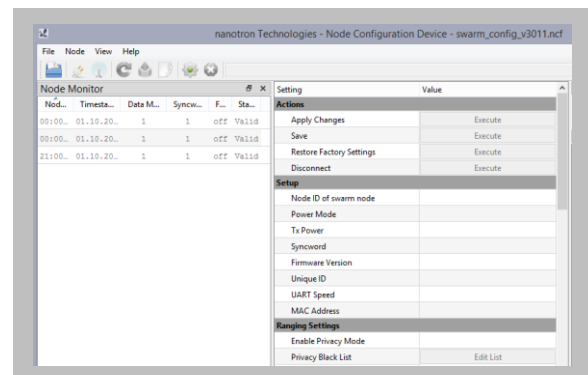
nanotron Technologies - Node Configuration Device - swarm_config_v3011.ncf

File Node View Help

Node Monitor

| Nod... | Timesta... | Data M... | Syncw... | F... | Sta... |
|---|---|---|---|---|---|
| 00:00... | 01.10.20... | 1 | 1 | off | Valid |
| 00:00... | 01.10.20... | 1 | 1 | off | Valid |
| 21:00... | 01.10.20... | 1 | 1 | off | Valid |

| Setting | Value |
|---|---|
| **Actions** | |
| Apply Changes | Execute |
| Save | Execute |
| Restore Factory Settings | Execute |
| Disconnect | Execute |
| **Setup** | |
| Node ID of swarm node | |
| Power Mode | |
| Tx Power | |
| Syncword | |
| Firmware Version | |
| Unique ID | |
| UART Speed | |
| MAC Address | |
| **Ranging Settings** | |
| Enable Privacy Mode | |
| Privacy Black List | Edit List |